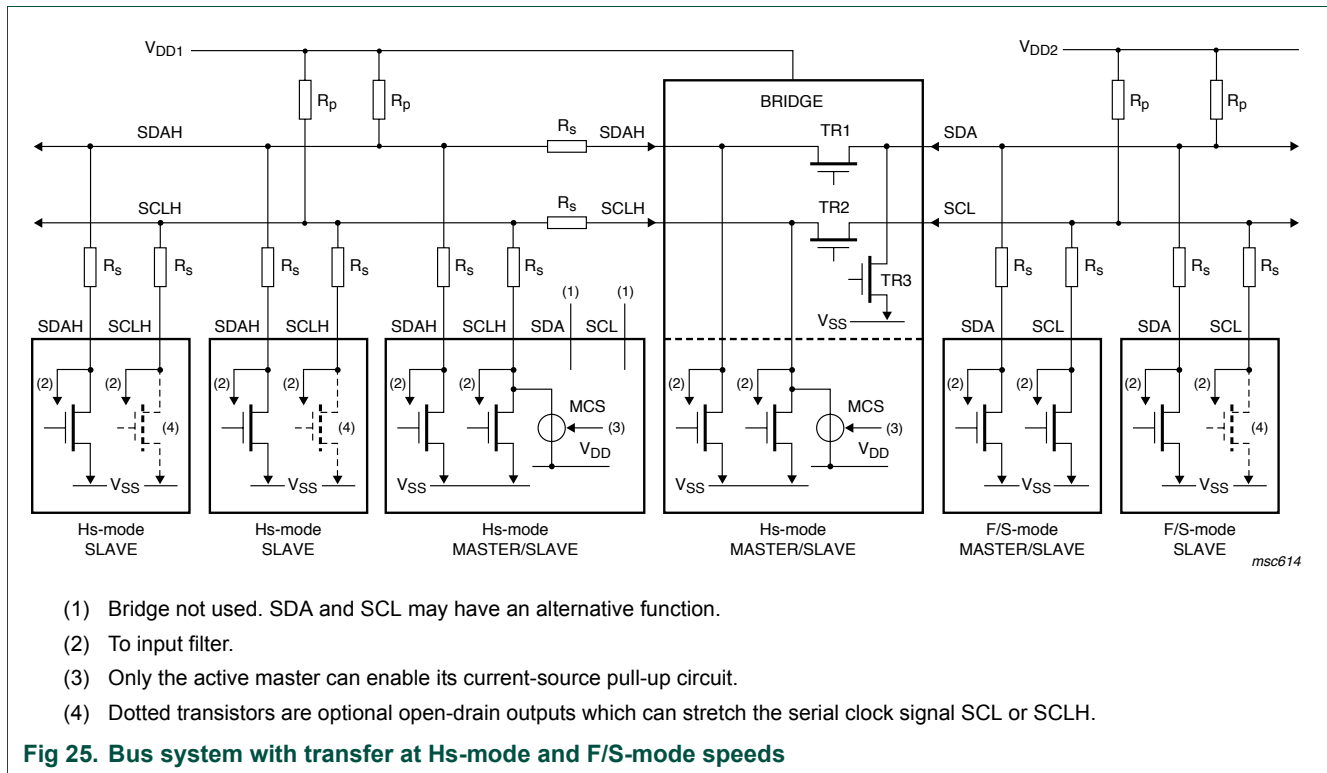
$V_{DD1}$

$R_p$ $R_p$

SDAH $R_s$ SDAH

SCLH $R_s$ SCLH

$R_s$ $R_s$ $R_s$ $R_s$ $R_s$ $R_s$

(1) (1)

SDAH SCLH SDAH SCLH SDAH SCLH SDA SCL

(2) (2) (4) $V_{SS}$

(2) (2) (4) $V_{SS}$

(2) (2) MCS (3) $V_{DD}$ $V_{SS}$

Hs-mode SLAVE

Hs-mode SLAVE

Hs-mode MASTER/SLAVE

BRIDGE

TR1

TR2

TR3

$V_{SS}$

(2) (2) MCS (3) $V_{DD}$ $V_{SS}$

Hs-mode MASTER/SLAVE

$V_{DD2}$

$R_p$ $R_p$

SDA

SCL

$R_s$ $R_s$ $R_s$ $R_s$

SDA SCL SDA SCL

(2) (2) $V_{SS}$

(2) (2) (4) $V_{SS}$

F/S-mode MASTER/SLAVE

F/S-mode SLAVE

msc614

(1) Bridge not used. SDA and SCL may have an alternative function.

(2) To input filter.

(3) Only the active master can enable its current-source pull-up circuit.

(4) Dotted transistors are optional open-drain outputs which can stretch the serial clock signal SCL or SCLH.

Fig 25. Bus system with transfer at Hs-mode and F/S-mode speeds